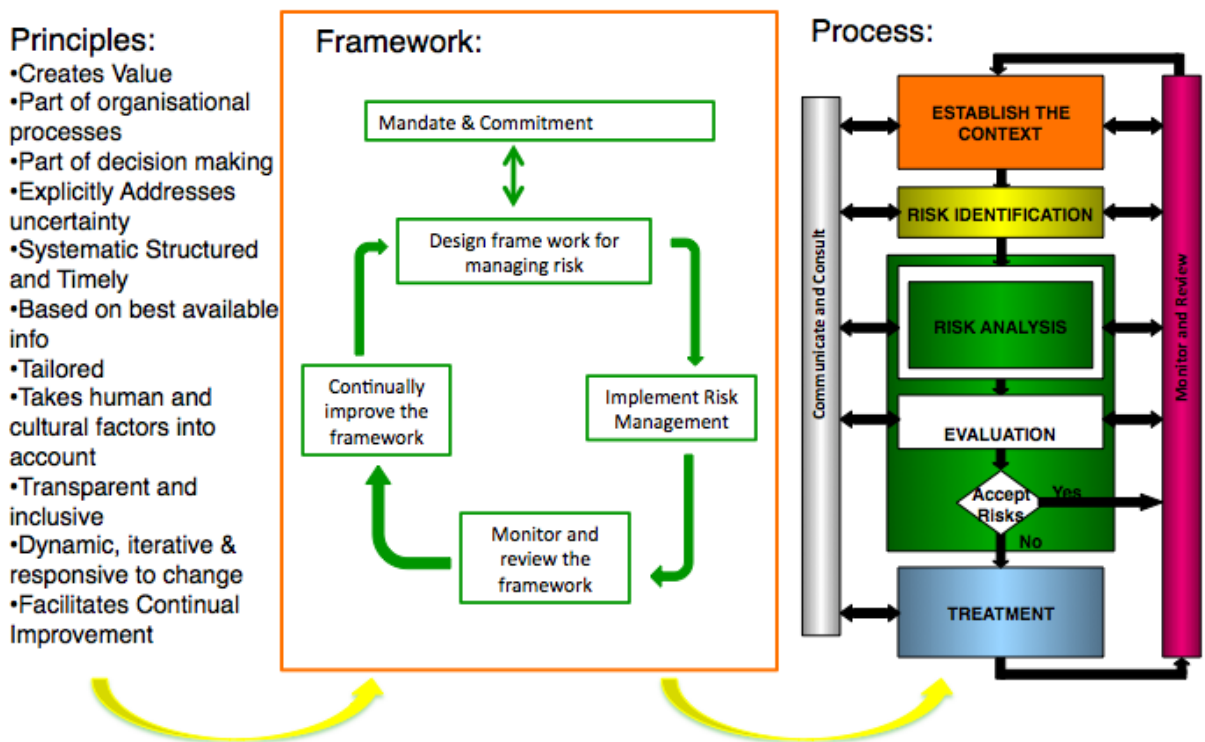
Principles:
•Creates Value
•Part of organisational processes
•Part of decision making
•Explicitly Addresses uncertainty
•Systematic Structured and Timely
•Based on best available info
•Tailored
•Takes human and cultural factors into account
•Transparent and inclusive
•Dynamic, iterative & responsive to change
•Facilitates Continual Improvement

Framework:

Mandate & Commitment

Design frame work for managing risk

Implement Risk Management

Monitor and review the framework

Continually improve the framework

Process:

ESTABLISH THE CONTEXT

RISK IDENTIFICATION

RISK ANALYSIS

EVALUATION

Accept Risks

Yes

No

TREATMENT

Communicate and Consult

Monitor and Review